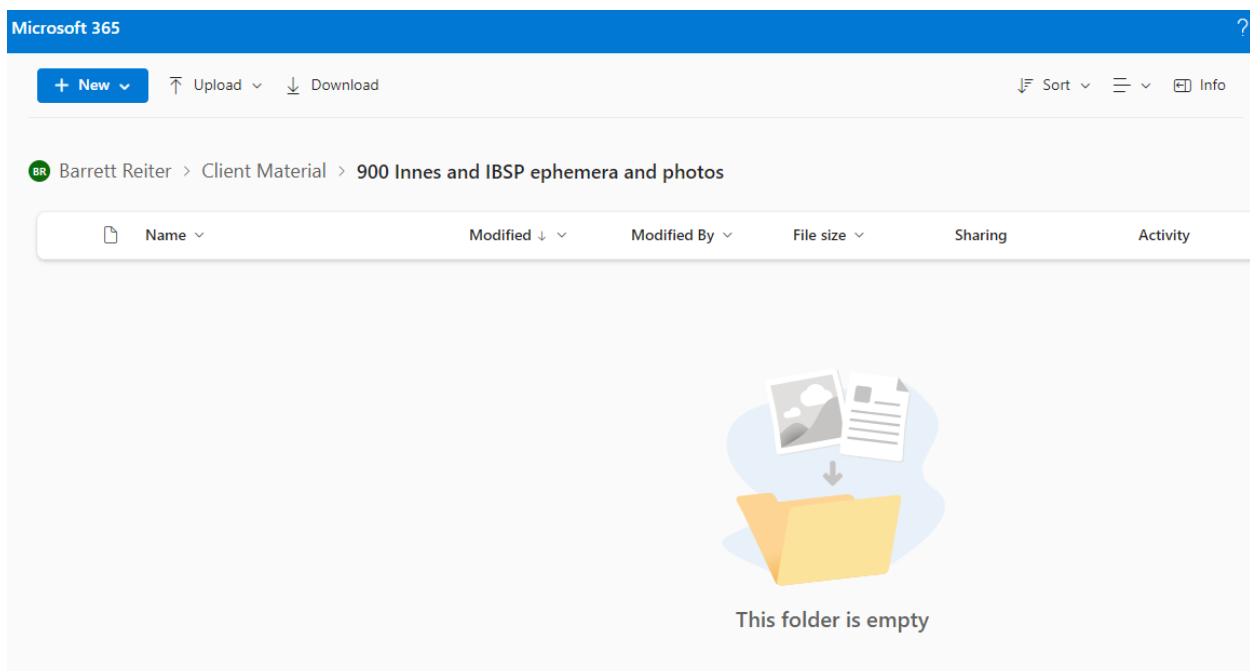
Microsoft 365

?

+ New

Upload

Download

Sort

Info

BR Barrett Reiter > Client Material > 900 Innes and IBSP ephemera and photos

| Name | Modified ↓ | Modified By | File size | Sharing | Activity |
|---|---|---|---|---|---|

This folder is empty